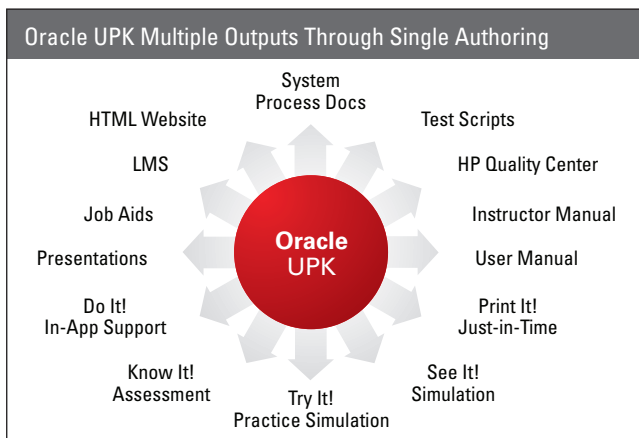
Oracle UPK Multiple Outputs Through Single Authoring

System
Process Docs

Test Scripts

HP Quality Center

Instructor Manual

User Manual

Print It!
Just-in-Time

See It!
Simulation

Try It!
Practice Simulation

Know It!
Assessment

Do It!
In-App Support

Presentations

Job Aids

LMS

HTML Website

Oracle
UPK